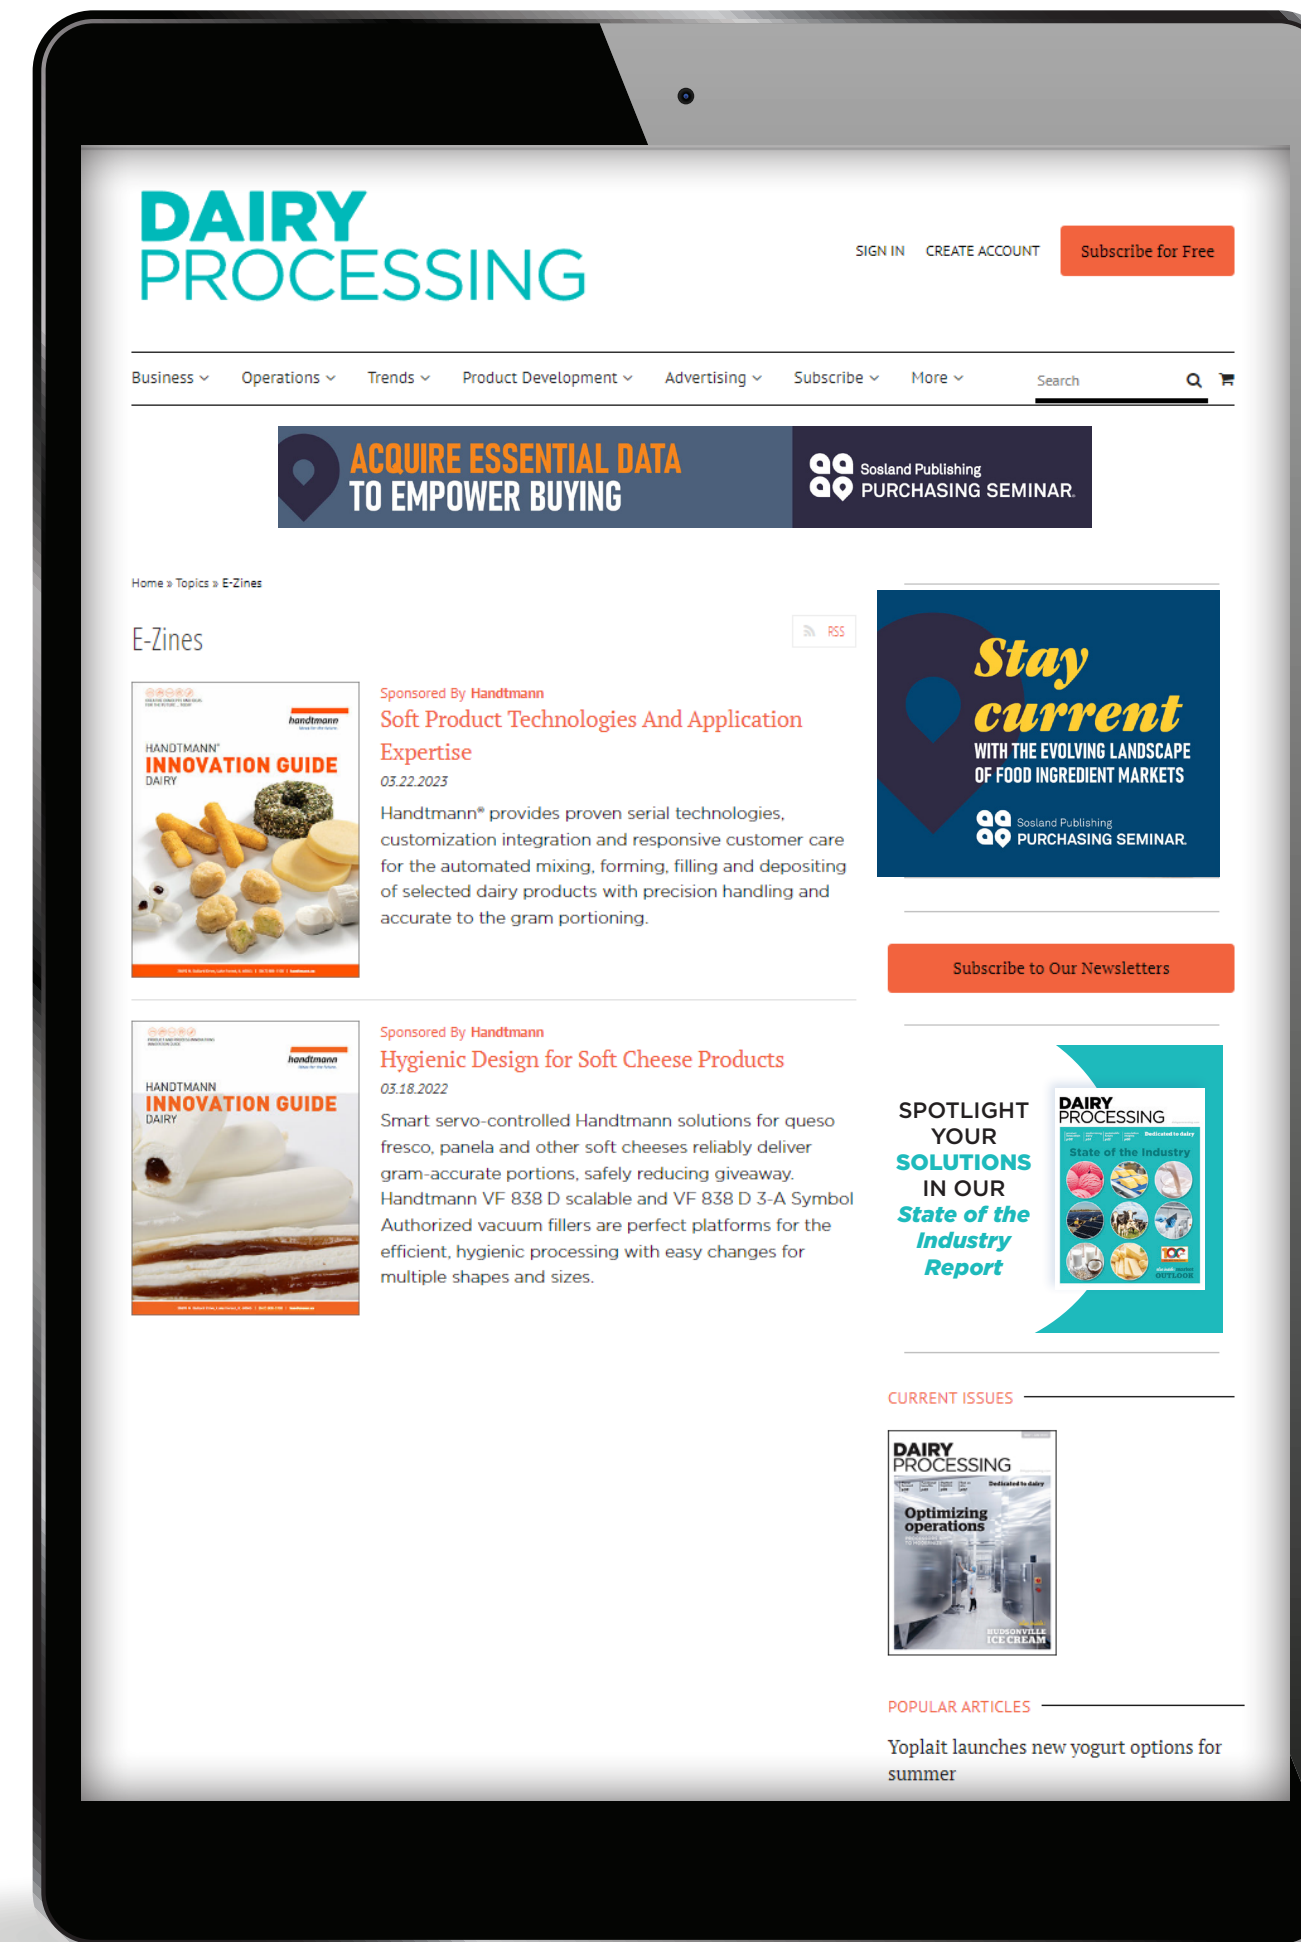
DAIRY PROCESSING

SIGN IN CREATE ACCOUNT Subscribe for Free

Business Operations Trends Product Development Advertising Subscribe More Search

ACQUIRE ESSENTIAL DATA TO EMPOWER BUYING
Sosland Publishing PURCHASING SEMINAR.

Home » Topics » E-Zines

E-Zines

RSS

handtmann
HANDTMANN INNOVATION GUIDE DAIRY

Sponsored By Handtmann
Soft Product Technologies And Application Expertise
03.22.2023
Handtmann® provides proven serial technologies, customization integration and responsive customer care for the automated mixing, forming, filling and depositing of selected dairy products with precision handling and accurate to the gram portioning.

handtmann
HANDTMANN INNOVATION GUIDE DAIRY

Sponsored By Handtmann
Hygienic Design for Soft Cheese Products
03.18.2022
Smart servo-controlled Handtmann solutions for queso fresco, panela and other soft cheeses reliably deliver gram-accurate portions, safely reducing giveaway. Handtmann VF 838 D scalable and VF 838 D 3-A Symbol Authorized vacuum fillers are perfect platforms for the efficient, hygienic processing with easy changes for multiple shapes and sizes.

Stay current
WITH THE EVOLVING LANDSCAPE OF FOOD INGREDIENT MARKETS
Sosland Publishing PURCHASING SEMINAR.

Subscribe to Our Newsletters

SPOTLIGHT YOUR SOLUTIONS IN OUR State of the Industry Report
DAIRY PROCESSING
State of the Industry

CURRENT ISSUES

DAIRY PROCESSING
Optimizing operations
HUDSONVILLE ICE CREAM

POPULAR ARTICLES

Yoplait launches new yogurt options for summer